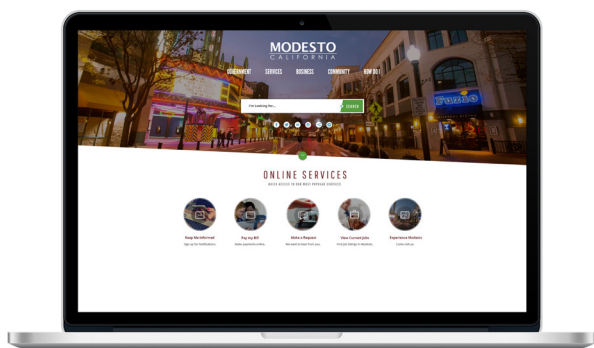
MODESTO
CALIFORNIA

GOVERNMENT SERVICES BUSINESS COMMUNITY HOW DO I

I'm looking for...
SEARCH

Fuzio

ONLINE SERVICES
QUICK ACCESS TO OUR MOST POPULAR SERVICES

Keep Me Informed
Sign up for notifications

Pay my Bill
Make payments online

Make a Request
We want to hear from you

View Current Jobs
Find job listings in Modesto

Experience Modesto
Come visit us